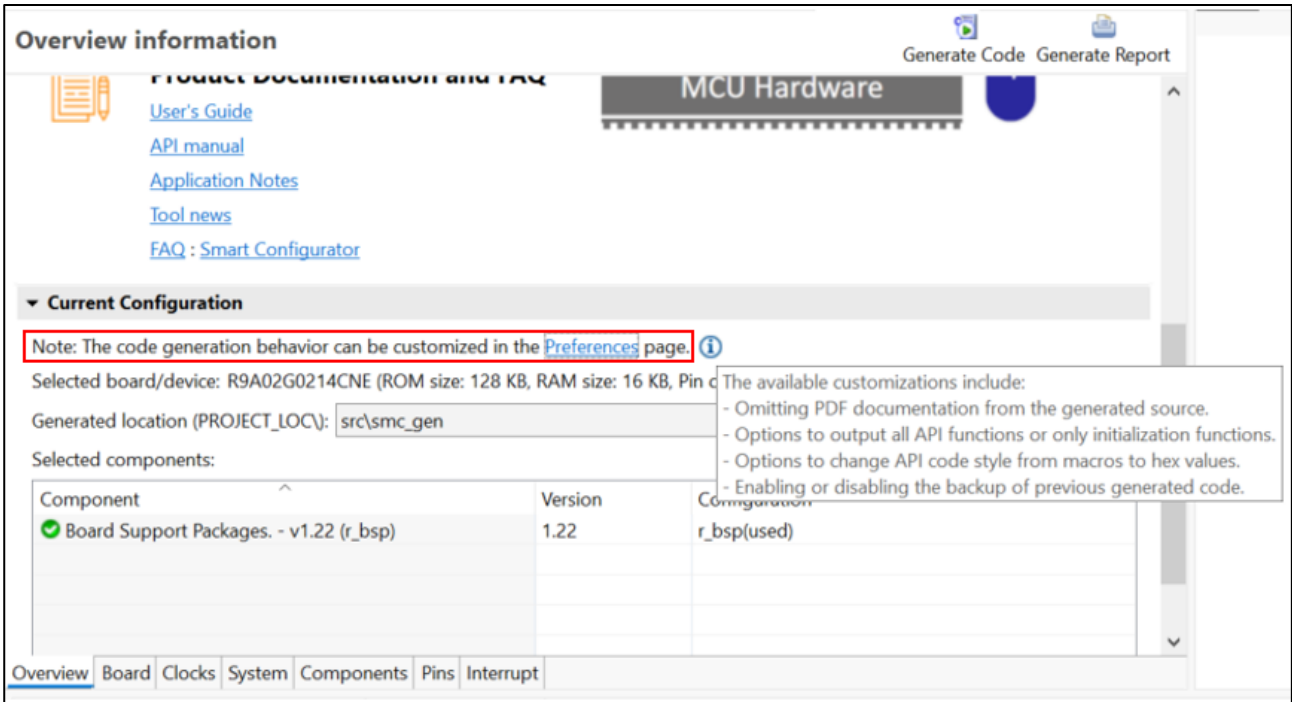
Overview information

Generate Code Generate Report

Product Documentation and FAQ

MCU Hardware

User's Guide

API manual

Application Notes

Tool news

FAQ : Smart Configurator

Current Configuration

Note: The code generation behavior can be customized in the Preferences page.

Selected board/device: R9A02G0214CNE (ROM size: 128 KB, RAM size: 16 KB, Pin c

The available customizations include:
- Omitting PDF documentation from the generated source.
- Options to output all API functions or only initialization functions.
- Options to change API code style from macros to hex values.
- Enabling or disabling the backup of previous generated code.

Generated location (PROJECT_LOC\): src\smc_gen

Selected components:

| Component | Version | Configuration |
|---|---|---|
| Board Support Packages. - v1.22 (r_bsp) | 1.22 | r_bsp(used) |

Overview Board Clocks System Components Pins Interrupt